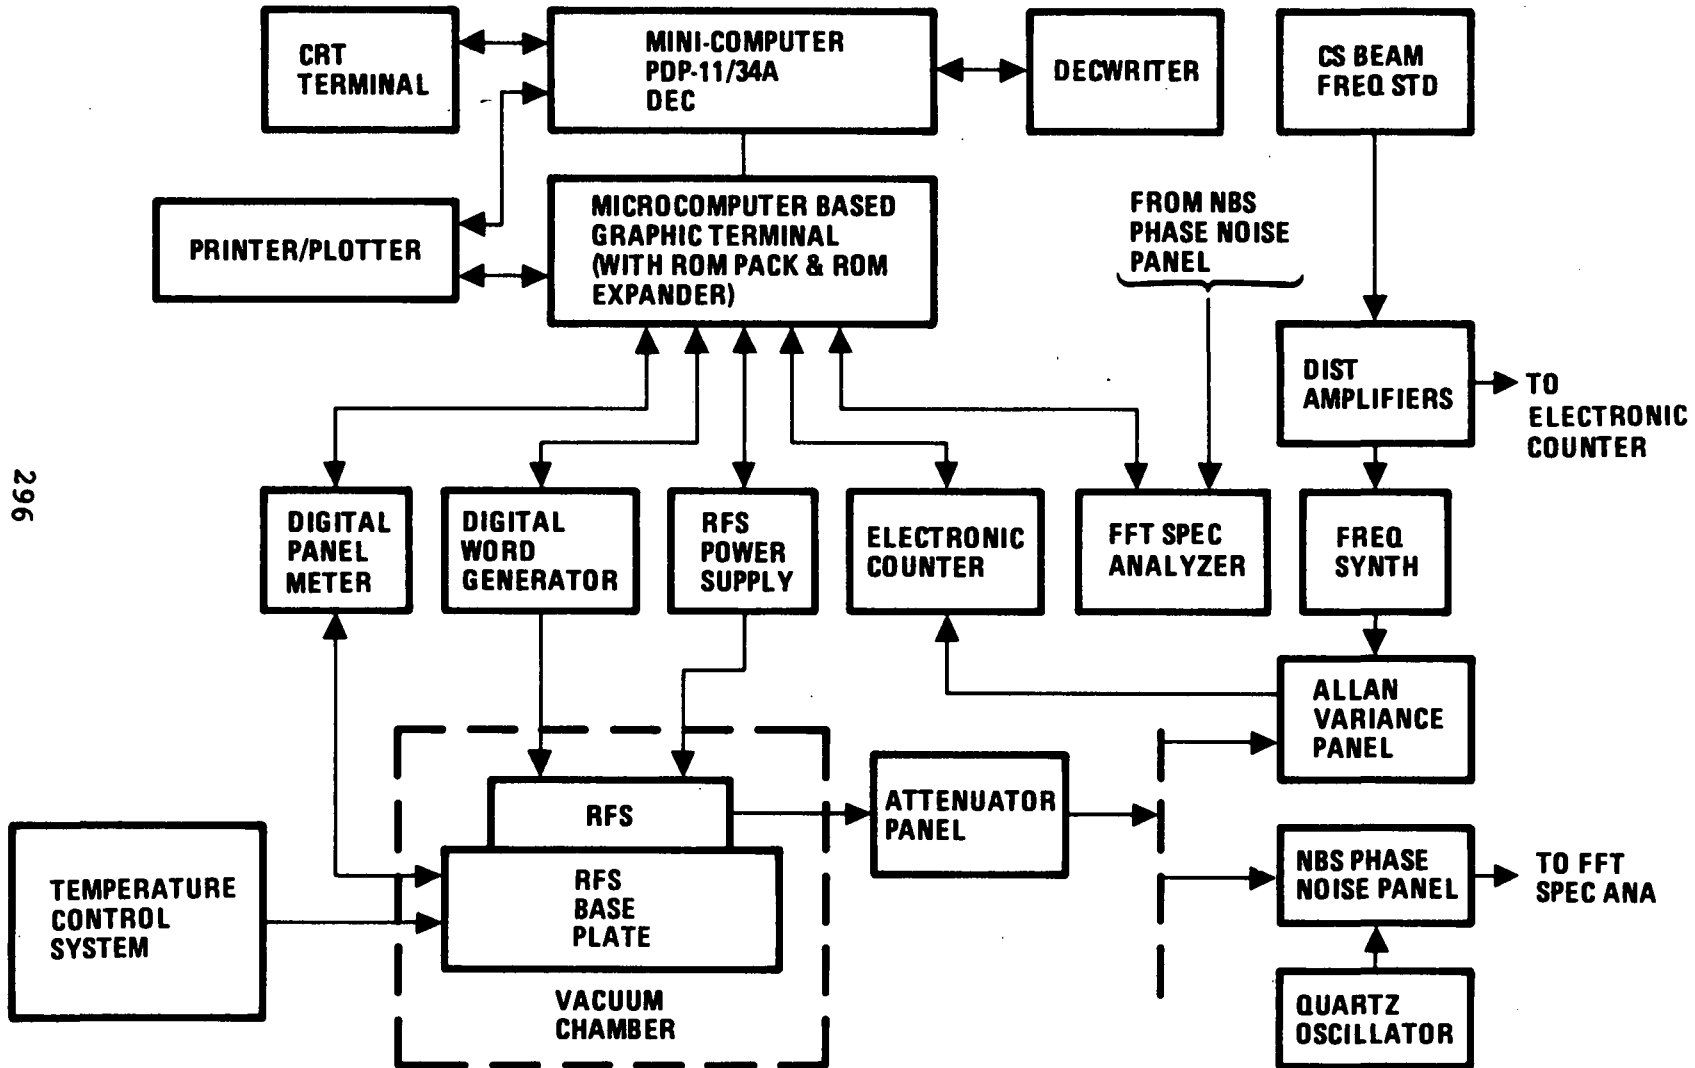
CRT TERMINAL

MINI-COMPUTER PDP-11/34A DEC

DECWRITER

CS BEAM FREQ STD

PRINTER/PLOTTER

MICROCOMPUTER BASED GRAPHIC TERMINAL (WITH ROM PACK & ROM EXPANDER)

FROM NBS PHASE NOISE PANEL

DIST AMPLIFIERS

TO ELECTRONIC COUNTER

296

DIGITAL PANEL METER

DIGITAL WORD GENERATOR

RFS POWER SUPPLY

ELECTRONIC COUNTER

FFT SPEC ANALYZER

FREQ SYNTH

ALLAN VARIANCE PANEL

RFS

ATTENUATOR PANEL

TEMPERATURE CONTROL SYSTEM

RFS BASE PLATE

NBS PHASE NOISE PANEL

TO FFT SPEC ANA

VACUUM CHAMBER

QUARTZ OSCILLATOR